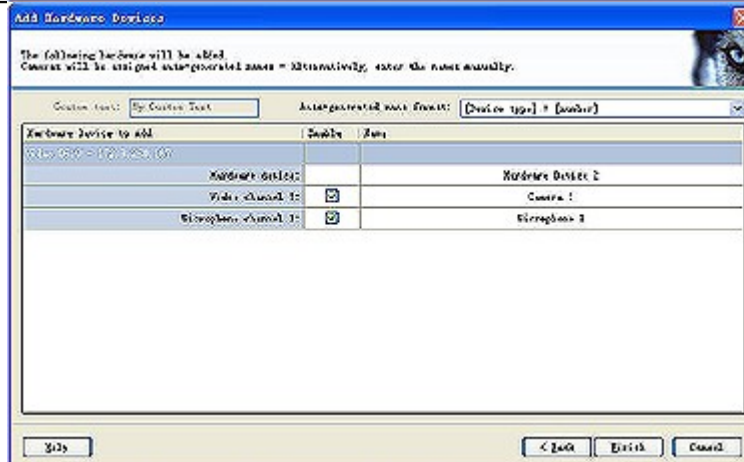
Add Hardware Devices

The following hardware will be added.
Cameras will be assigned auto-generated names - Alternatively, enter the names manually.

Custom text: My Custom Text

Auto-generated name format: [Device type] + [number]

| Hardware Device to add | Enable | Name |
|---|---|---|
| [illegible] | | |
| Hardware device: | | Hardware Device 2 |
| Video channel 1: | ☑ | Camera 1 |
| Microphone channel 1: | ☑ | Microphone 2 |

Help

< Back

Finish

Cancel